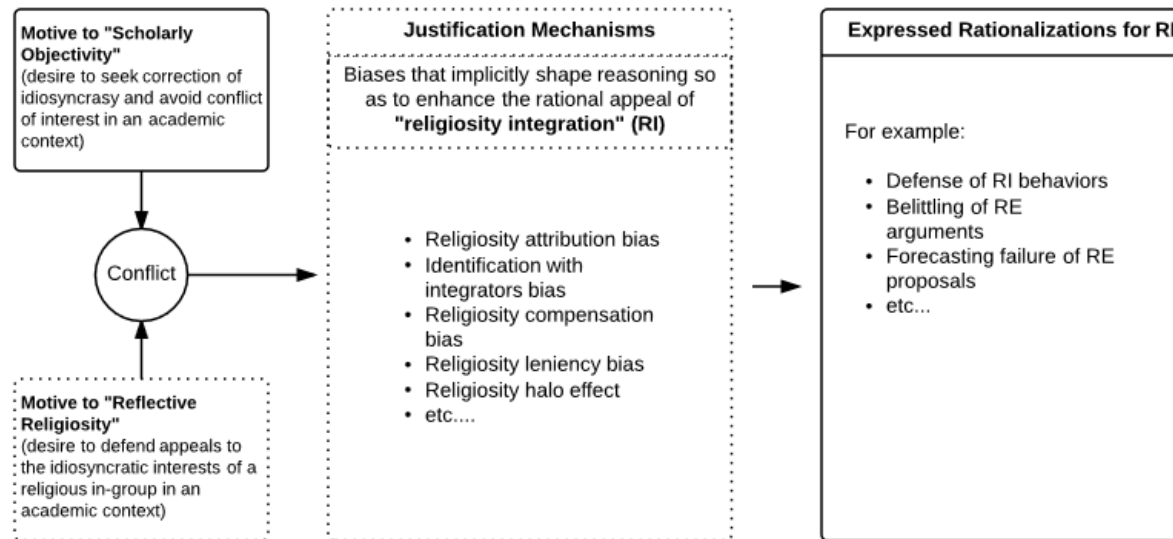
**Motive to "Scholarly Objectivity"**
(desire to seek correction of idiosyncrasy and avoid conflict of interest in an academic context)

Conflict

**Motive to "Reflective Religiosity"**
(desire to defend appeals to the idiosyncratic interests of a religious in-group in an academic context)

**Justification Mechanisms**

Biases that implicitly shape reasoning so as to enhance the rational appeal of **"religiosity integration" (RI)**

- Religiosity attribution bias
- Identification with integrators bias
- Religiosity compensation bias
- Religiosity leniency bias
- Religiosity halo effect
- etc....

**Expressed Rationalizations for RI**

For example:

- Defense of RI behaviors
- Belittling of RE arguments
- Forecasting failure of RE proposals
- etc...